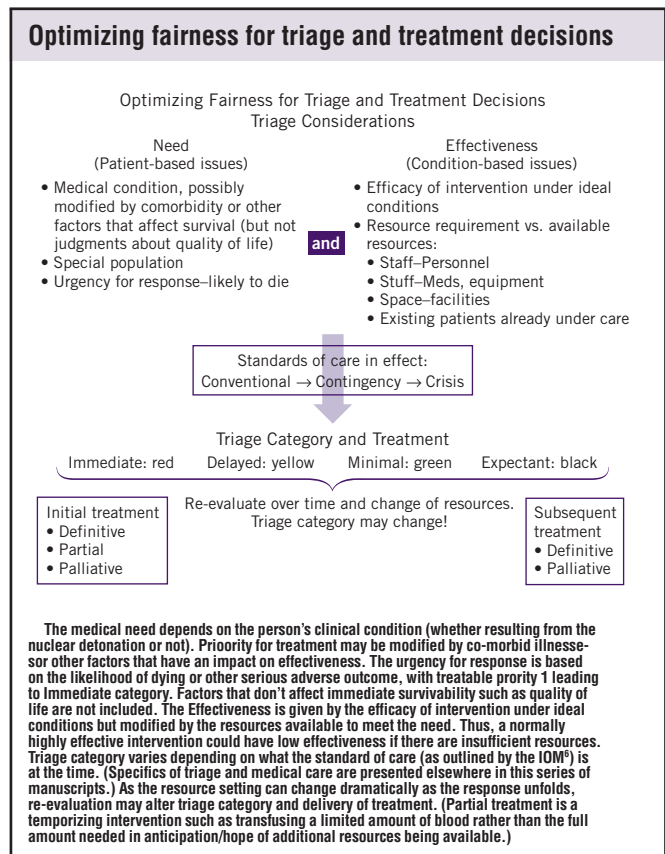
Optimizing fairness for triage and treatment decisions

Optimizing Fairness for Triage and Treatment Decisions
Triage Considerations

Need
(Patient-based issues)

• Medical condition, possibly modified by comorbidity or other factors that affect survival (but not judgments about quality of life)
• Special population
• Urgency for response–likely to die

and

Effectiveness
(Condition-based issues)

• Efficacy of intervention under ideal conditions
• Resource requirement vs. available resources:
• Staff–Personnel
• Stuff–Meds, equipment
• Space–facilities
• Existing patients already under care

Standards of care in effect:
Conventional → Contingency → Crisis

Triage Category and Treatment
Immediate: red Delayed: yellow Minimal: green Expectant: black

Initial treatment
• Definitive
• Partial
• Palliative

Re-evaluate over time and change of resources.
Triage category may change!

Subsequent treatment
• Definitive
• Palliative

The medical need depends on the person's clinical condition (whether resulting from the nuclear detonation or not). Prioority for treatment may be modified by co-morbid illnessesor other factors that have an impact on effectiveness. The urgency for response is based on the likelihood of dying or other serious adverse outcome, with treatable prority 1 leading to Immediate category. Factors that don't affect immediate survivability such as quality of life are not included. The Effectiveness is given by the efficacy of intervention under ideal conditions but modified by the resources available to meet the need. Thus, a normally highly effective intervention could have low effectiveness if there are insufficient resources. Triage category varies depending on what the standard of care (as outlined by the IOM$^6$) is at the time. (Specifics of triage and medical care are presented elsewhere in this series of manuscripts.) As the resource setting can change dramatically as the response unfolds, re-evaluation may alter triage category and delivery of treatment. (Partial treatment is a temporizing intervention such as transfusing a limited amount of blood rather than the full amount needed in anticipation/hope of additional resources being available.)